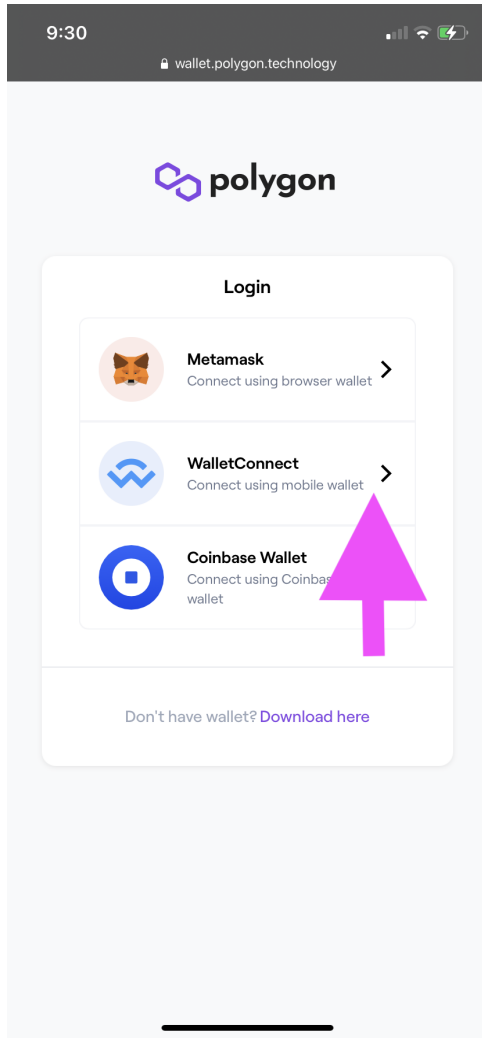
9:30

wallet.polygon.technology

polygon

Login

Metamask
Connect using browser wallet

WalletConnect
Connect using mobile wallet

Coinbase Wallet
Connect using Coinbas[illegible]
wallet

Don't have wallet? Download here